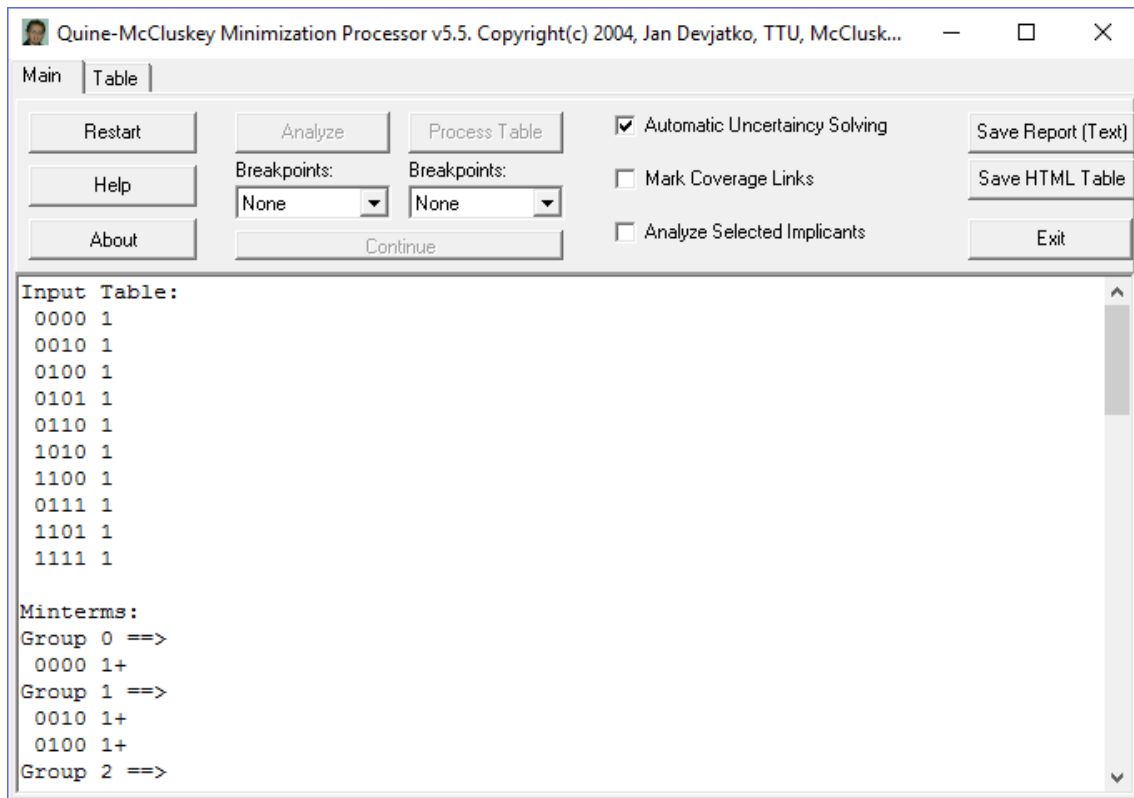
Quine-McCluskey Minimization Processor v5.5. Copyright(c) 2004, Jan Devjatko, TTU, McClusk...

Main
Table

Restart
Help
About
Analyze
Breakpoints:
None
Process Table
Breakpoints:
None
Continue
Automatic Uncertaincy Solving
Mark Coverage Links
Analyze Selected Implicants
Save Report (Text)
Save HTML Table
Exit

Input Table:
0000 1
0010 1
0100 1
0101 1
0110 1
1010 1
1100 1
0111 1
1101 1
1111 1

Minterms:
Group 0 ==>
0000 1+
Group 1 ==>
0010 1+
0100 1+
Group 2 ==>